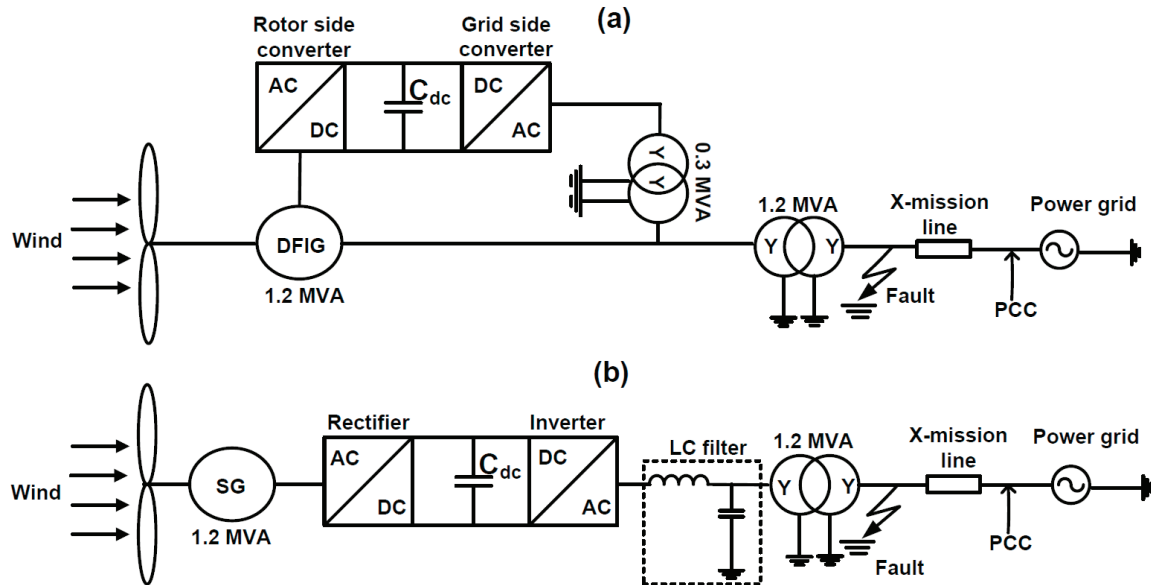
(a)

Rotor side converter

Grid side converter

AC

DC

$C_{dc}$

DC

AC

Y

Y

0.3 MVA

Wind

DFIG

1.2 MVA

1.2 MVA

Y

Y

X-mission line

Power grid

Fault

PCC

(b)

Wind

SG

1.2 MVA

Rectifier

AC

DC

$C_{dc}$

Inverter

DC

AC

LC filter

1.2 MVA

Y

Y

X-mission line

Power grid

Fault

PCC